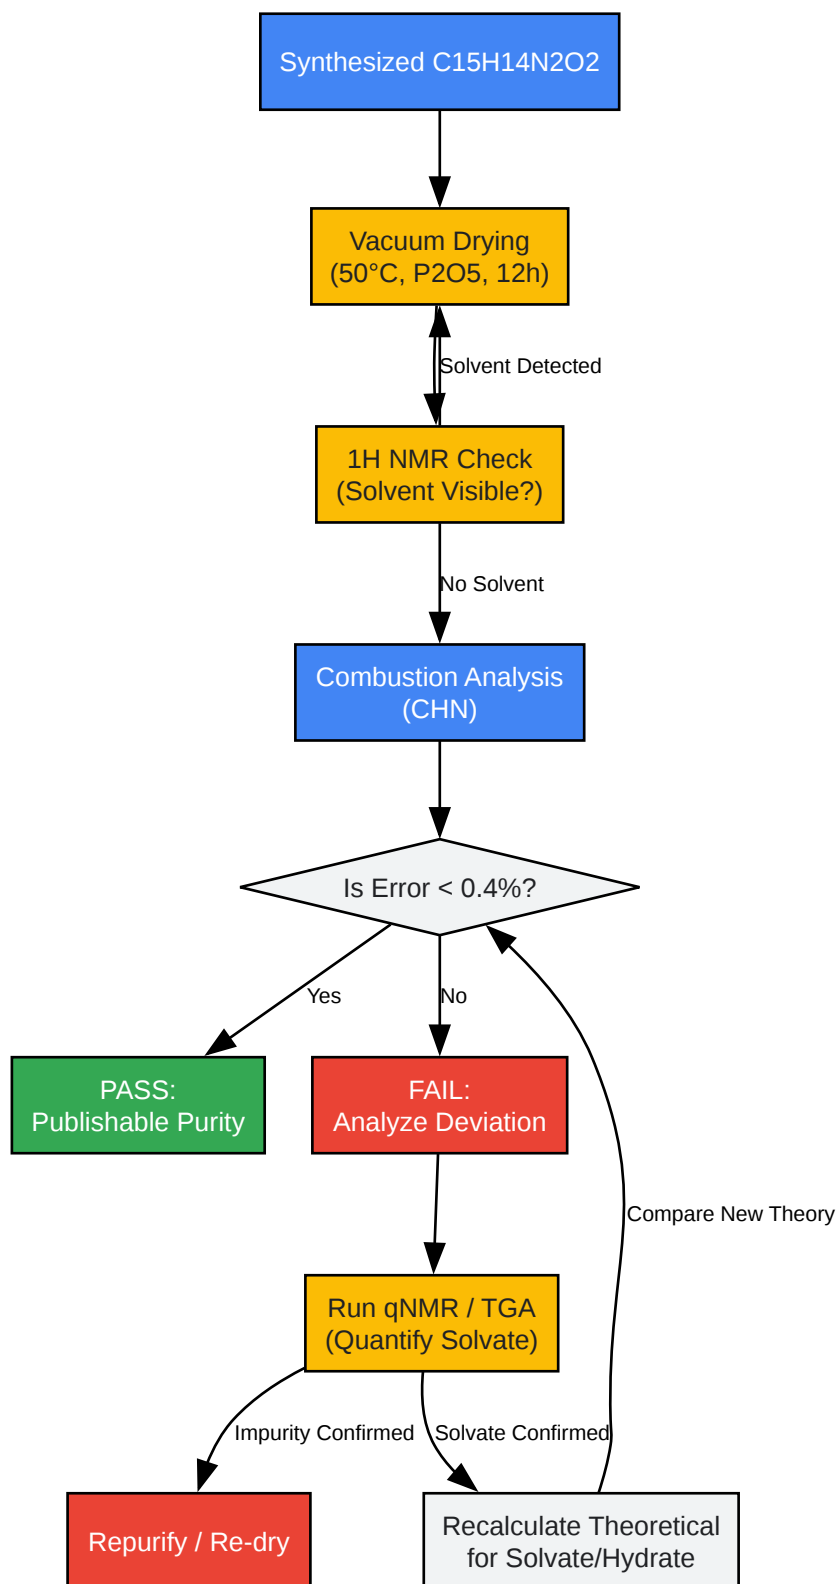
Synthesized C15H14N2O2

Vacuum Drying
(50°C, P2O5, 12h)

Solvent Detected

1H NMR Check
(Solvent Visible?)

No Solvent

Combustion Analysis
(CHN)

Is Error < 0.4%?

Yes

No

PASS:
Publishable Purity

FAIL:
Analyze Deviation

Compare New Theory

Run qNMR / TGA
(Quantify Solvate)

Impurity Confirmed

Solvate Confirmed

Repurify / Re-dry

Recalculate Theoretical
for Solvate/Hydrate